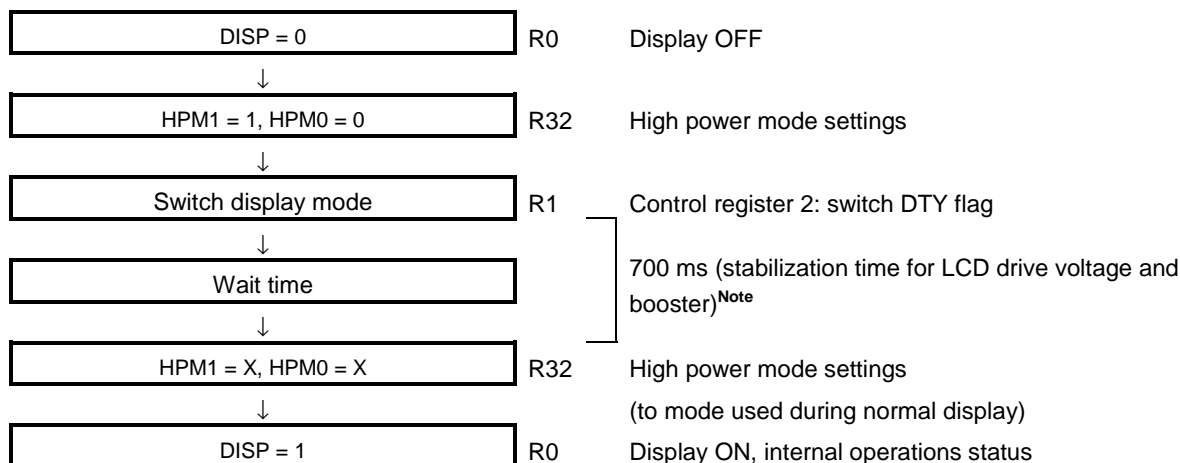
DISP = 0

R0 Display OFF

HPM1 = 1, HPM0 = 0

R32 High power mode settings

Switch display mode

R1 Control register 2: switch DTY flag

Wait time

700 ms (stabilization time for LCD drive voltage and booster)$^{\textbf{Note}}$

HPM1 = X, HPM0 = X

R32 High power mode settings

(to mode used during normal display)

DISP = 1

R0 Display ON, internal operations status